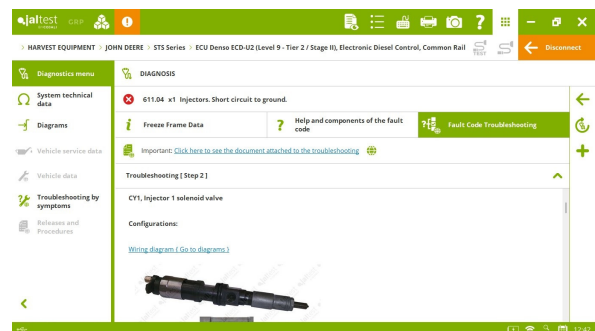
jaltest GRP

HARVEST EQUIPMENT > JOHN DEERE > STS Series > ECU Denso ECD-U2 (Level 9 - Tier 2 / Stage II), Electronic Diesel Control, Common Rail

TEST

Disconnect

Diagnostics menu

System technical data

Diagrams

Vehicle service data

Vehicle data

Troubleshooting by symptoms

Releases and Procedures

DIAGNOSIS

611.04 x1 Injectors. Short circuit to ground.

Freeze Frame Data

Help and components of the fault code

Fault Code Troubleshooting

Important: Click here to see the document attached to the troubleshooting

Troubleshooting [ Step 2 ]

CY1, Injector 1 solenoid valve

Configurations:

Wiring diagram ( Go to diagrams )

12:42